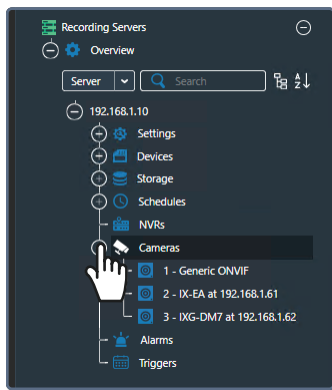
Recording Servers

Overview

Server

Search

192.168.1.10

Settings

Devices

Storage

Schedules

NVRs

Cameras

1 - Generic ONVIF

2 - IX-EA at 192.168.1.61

3 - IXG-DM7 at 192.168.1.62

Alarms

Triggers